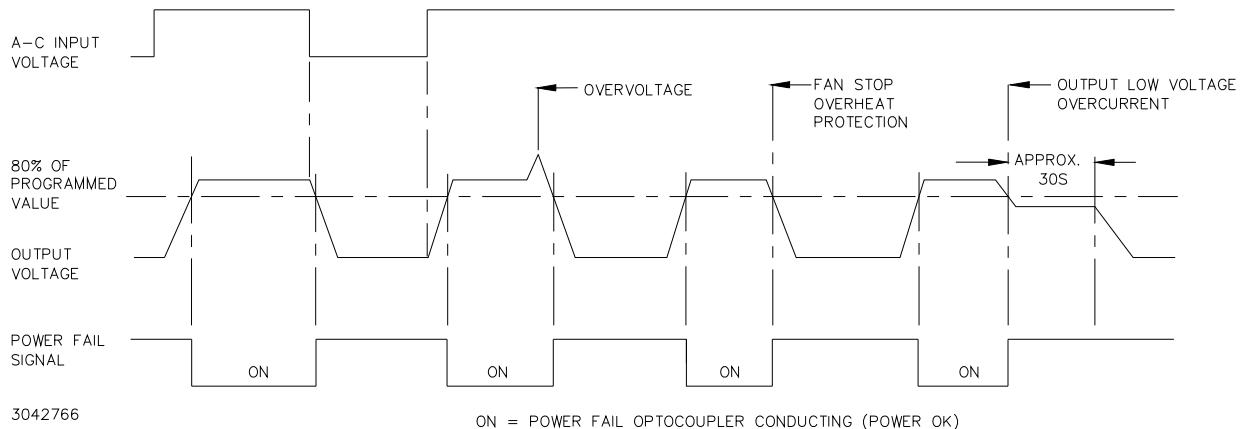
A–C INPUT VOLTAGE

OVERVOLTAGE

FAN STOP OVERHEAT PROTECTION

OUTPUT LOW VOLTAGE OVERCURRENT

80% OF PROGRAMMED VALUE

APPROX. 30S

OUTPUT VOLTAGE

POWER FAIL SIGNAL

ON

ON

ON

ON

3042766

ON = POWER FAIL OPTOCOUPLER CONDUCTING (POWER OK)